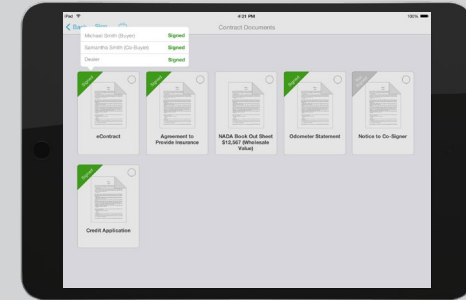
iPad
4:31 PM
100%
Back Sign
Contract Documents

Michael Smith (Buyer) Signed
Samantha Smith (Co-Buyer) Signed
Dealer Signed

Signed
eContract

Signed
Agreement to Provide Insurance

NADA Book Out Sheet $12,567 (Wholesale Value)

Signed
Odometer Statement

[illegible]
Notice to Co-Signer

Signed
Credit Application